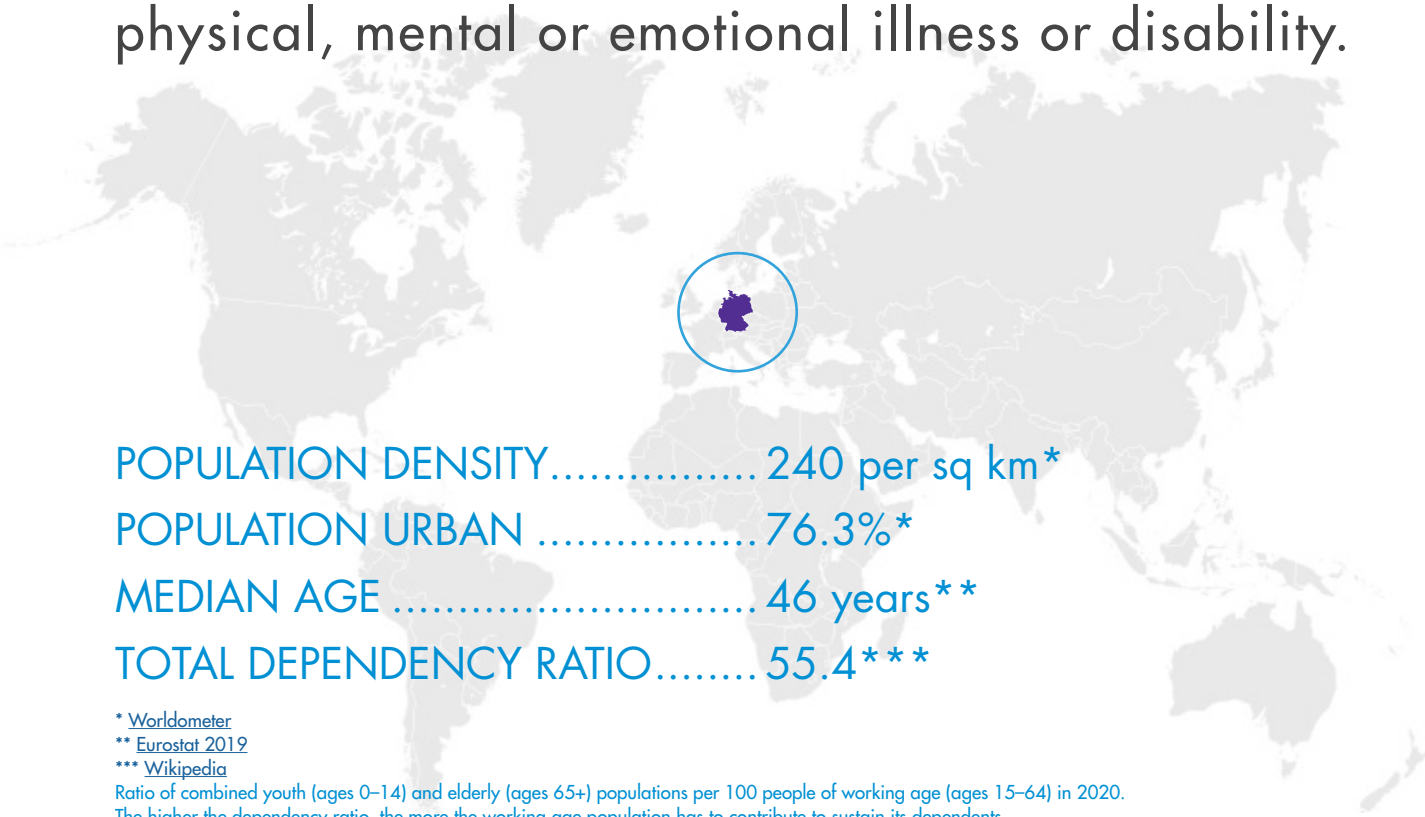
physical, mental or emotional illness or disability.

POPULATION DENSITY................240 per sq km*
POPULATION URBAN ..................76.3%*
MEDIAN AGE ...........................46 years**
TOTAL DEPENDENCY RATIO........55.4***

* Worldometer
** Eurostat 2019
*** Wikipedia
Ratio of combined youth (ages 0–14) and elderly (ages 65+) populations per 100 people of working age (ages 15–64) in 2020.
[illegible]